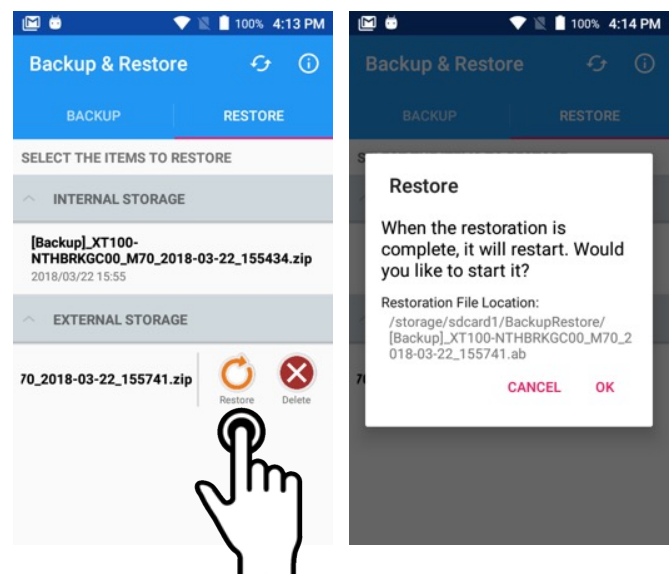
100% 4:13 PM

Backup & Restore

BACKUP

RESTORE

SELECT THE ITEMS TO RESTORE

INTERNAL STORAGE

[Backup]_XT100-NTHBRKGC00_M70_2018-03-22_155434.zip
2018/03/22 15:55

EXTERNAL STORAGE

70_2018-03-22_155741.zip

Restore

Delete

100% 4:14 PM

Backup & Restore

BACKUP

RESTORE

Restore

When the restoration is complete, it will restart. Would you like to start it?

Restoration File Location:
/storage/sdcard1/BackupRestore/[Backup]_XT100-NTHBRKGC00_M70_2018-03-22_155741.ab

CANCEL

OK